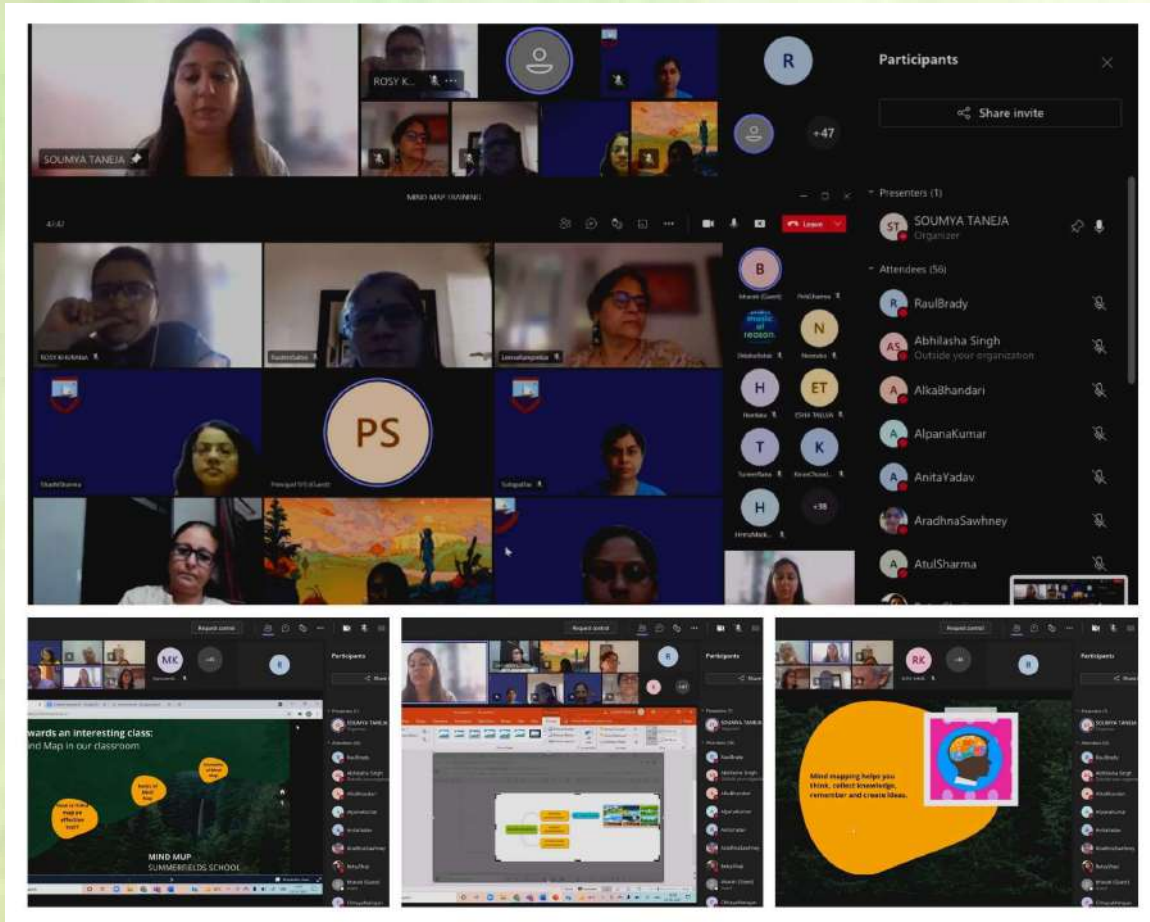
SOUMYA TANEJA

ROSY K...

R

+47

MIND MAP TRAINING

Leave

B

N

H

ET

ESHA TALUJA

T

K

H

+38

PS

Principal SFS (Guest)

Participants

Share invite

Presenters (1)

ST SOUMYA TANEJA
Organizer

Attendees (56)

RaulBrady

Abhilasha Singh
Outside your organization

AlkaBhandari

AlpanaKumar

AnitaYadav

AradhnaSawhney

AtulSharma

MK

Participants

Request control

wards an interesting class:
nd Map in our classroom

MIND MUP
SUMMERFIELDS SCHOOL

Request control

Participants

SOUMYA TANEJA

RK

Request control

Participants

Mind mapping helps you think, collect knowledge, remember and create ideas.

SOUMYA TANEJA